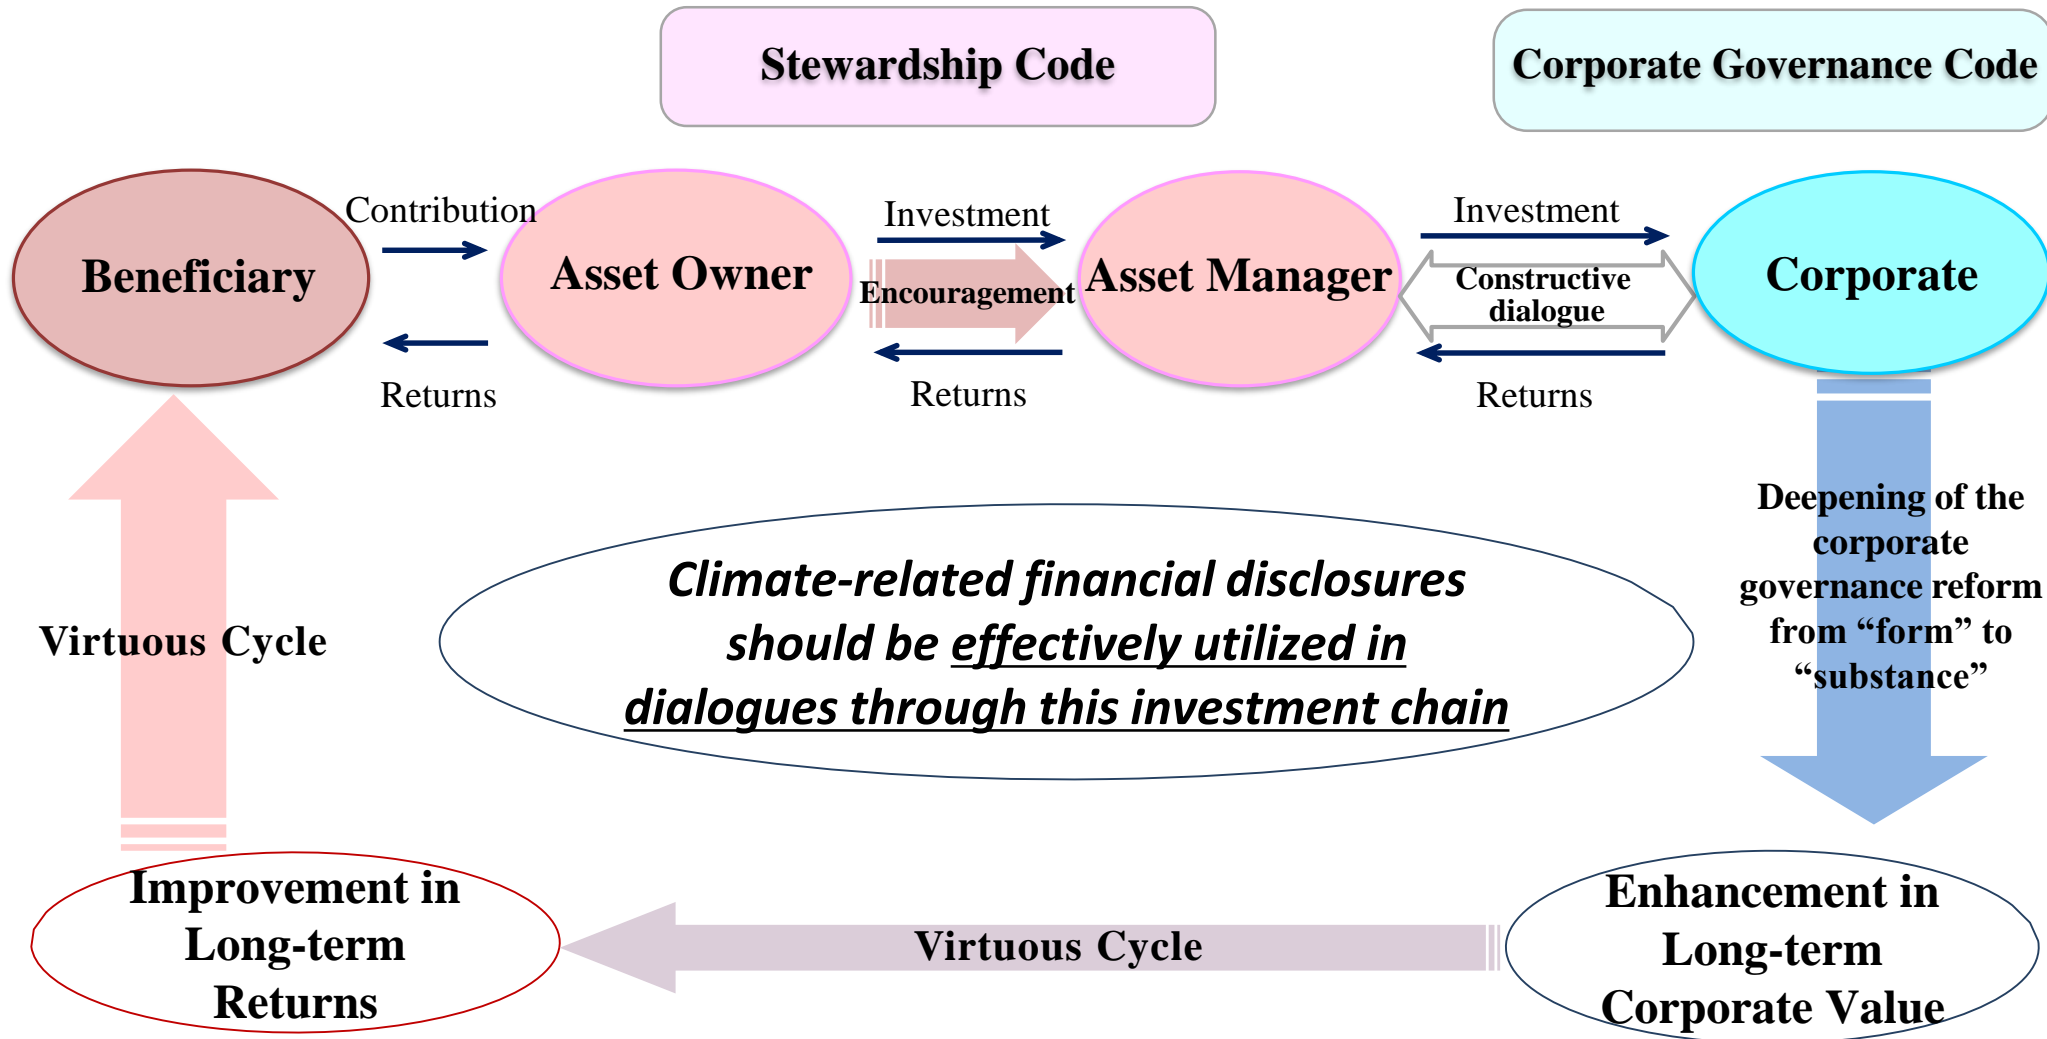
Stewardship Code

Corporate Governance Code

Beneficiary

Contribution

Returns

Asset Owner

Investment

Encouragement

Returns

Asset Manager

Investment

Constructive dialogue

Returns

Corporate

Virtuous Cycle

Climate-related financial disclosures should be effectively utilized in dialogues through this investment chain

Deepening of the corporate governance reform from “form” to “substance”

Improvement in Long-term Returns

Virtuous Cycle

Enhancement in Long-term Corporate Value